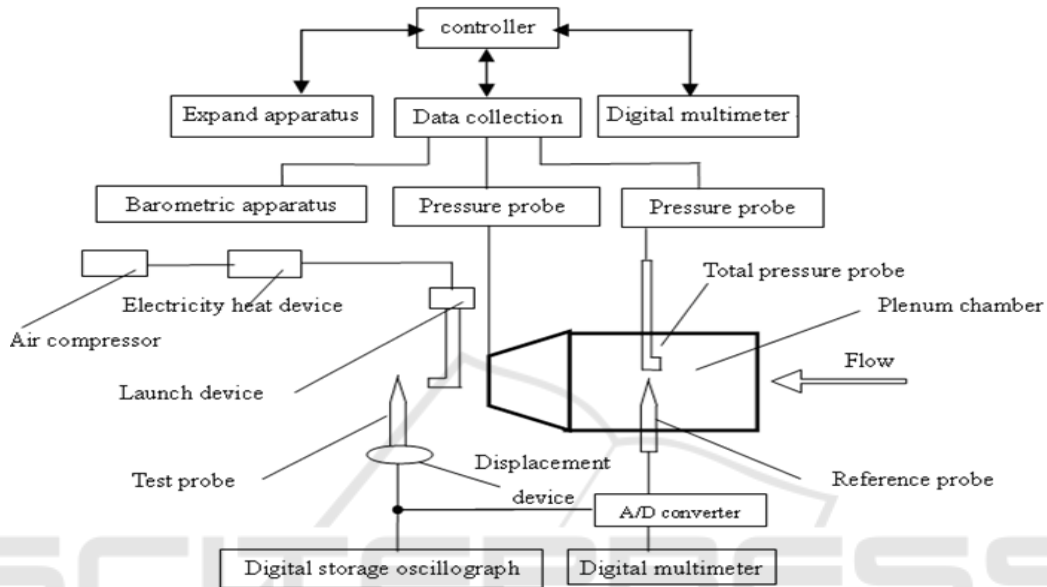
controller

Expand apparatus

Data collection

Digital multimeter

Barometric apparatus

Pressure probe

Pressure probe

Total pressure probe

Electricity heat device

Plenum chamber

Air compressor

Flow

Launch device

Displacement device

Test probe

Reference probe

A/D converter

Digital storage oscillograph

Digital multimeter